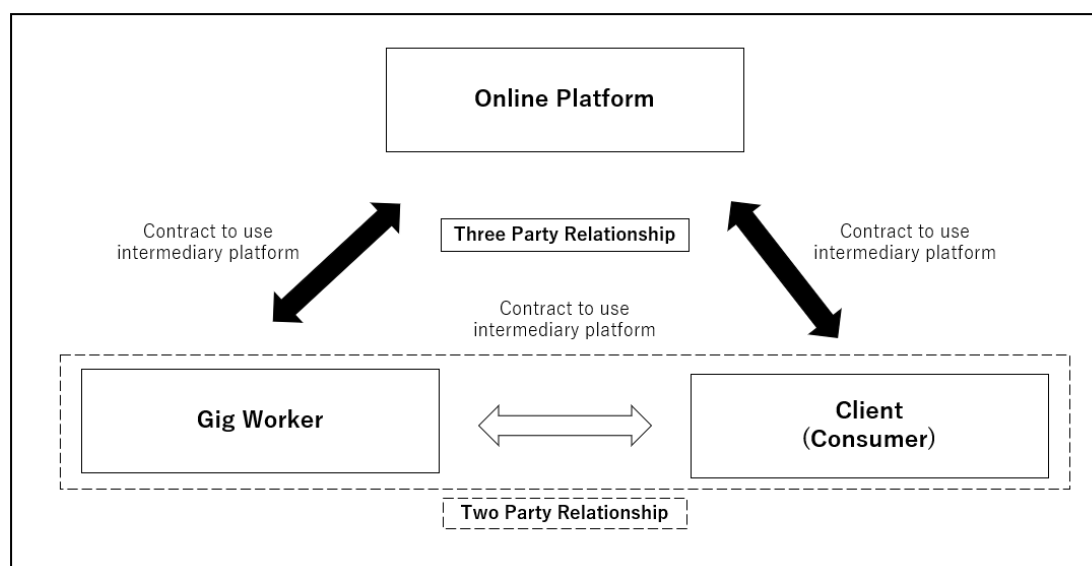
Online Platform

Contract to use intermediary platform

Three Party Relationship

Contract to use intermediary platform

Contract to use intermediary platform

Gig Worker

Client (Consumer)

Two Party Relationship